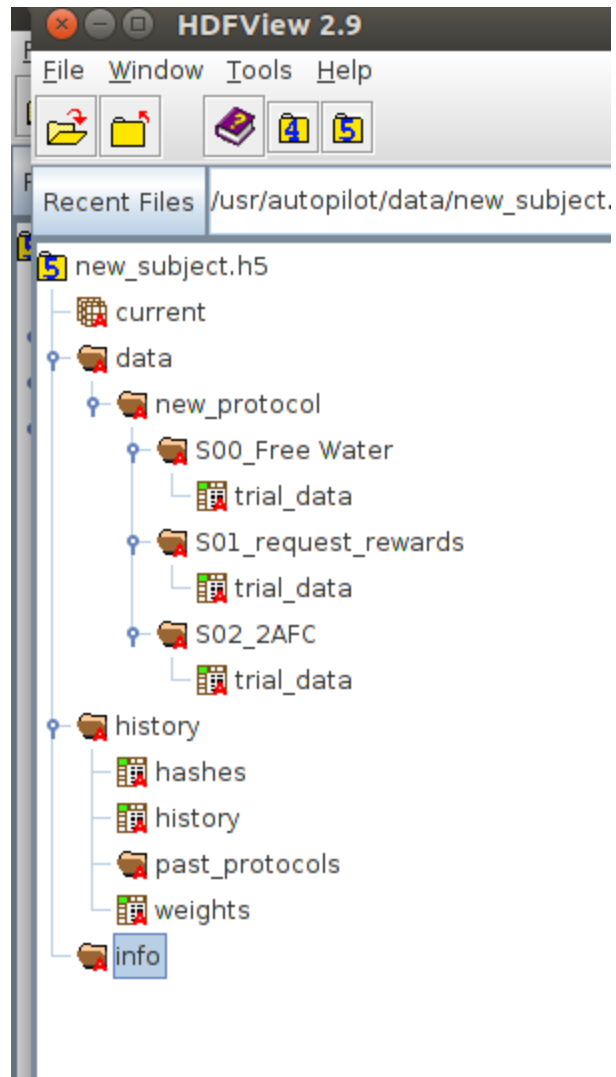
HDFView 2.9

File Window Tools Help

4 5

Recent Files /usr/autopilot/data/new_subject.

5 new_subject.h5
current
data
new_protocol
S00_Free Water
trial_data
S01_request_rewards
trial_data
S02_2AFC
trial_data
history
hashes
history
past_protocols
weights
info